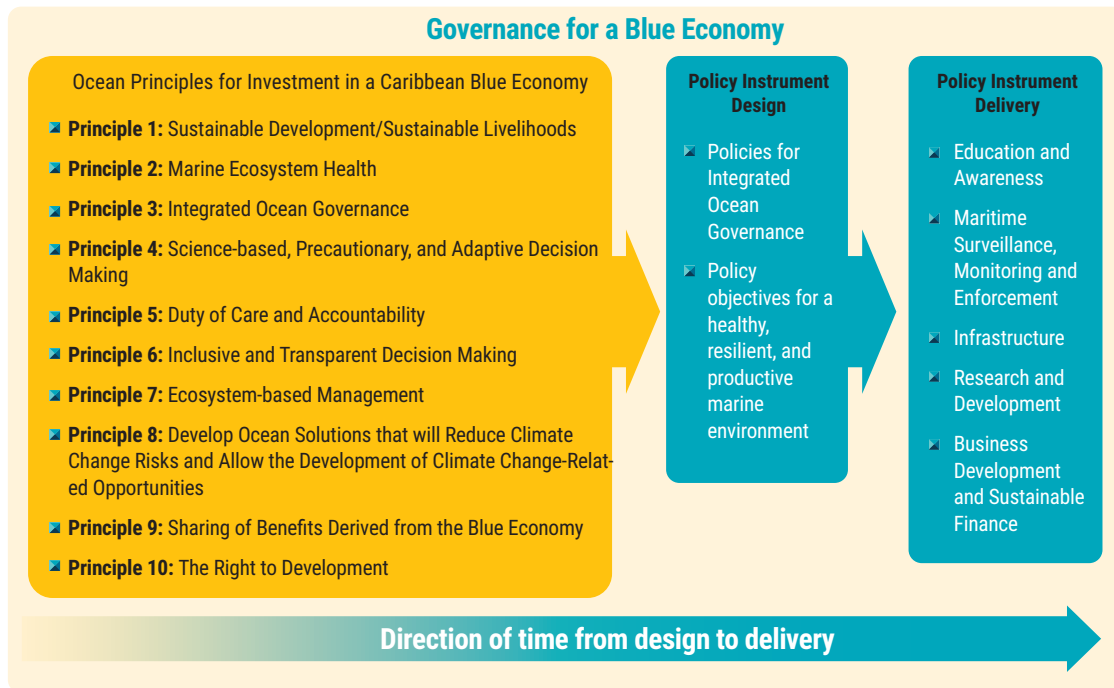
Governance for a Blue Economy

Ocean Principles for Investment in a Caribbean Blue Economy

Principle 1: Sustainable Development/Sustainable Livelihoods

Principle 2: Marine Ecosystem Health

Principle 3: Integrated Ocean Governance

Principle 4: Science-based, Precautionary, and Adaptive Decision Making

Principle 5: Duty of Care and Accountability

Principle 6: Inclusive and Transparent Decision Making

Principle 7: Ecosystem-based Management

Principle 8: Develop Ocean Solutions that will Reduce Climate Change Risks and Allow the Development of Climate Change-Related Opportunities

Principle 9: Sharing of Benefits Derived from the Blue Economy

Principle 10: The Right to Development

Policy Instrument Design

Policies for Integrated Ocean Governance

Policy objectives for a healthy, resilient, and productive marine environment

Policy Instrument Delivery

Education and Awareness

Maritime Surveillance, Monitoring and Enforcement

Infrastructure

Research and Development

Business Development and Sustainable Finance

Direction of time from design to delivery